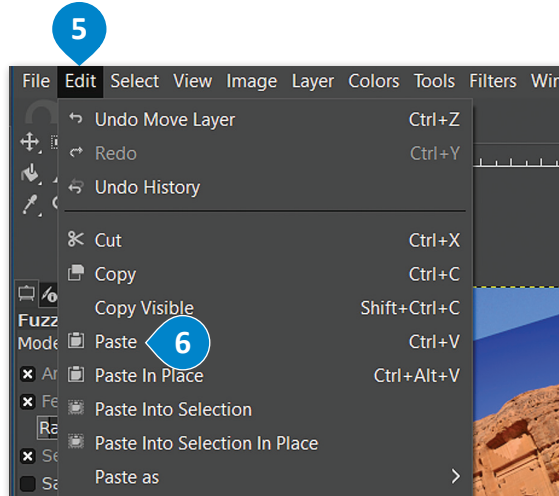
5

File Edit Select View Image Layer Colors Tools Filters Win

Undo Move Layer Ctrl+Z
Redo Ctrl+Y
Undo History

Cut Ctrl+X
Copy Ctrl+C
Copy Visible Shift+Ctrl+C
Paste Ctrl+V
Paste In Place Ctrl+Alt+V
Paste Into Selection
Paste Into Selection In Place
Paste as

6

Fuzz
Mode
An
Fe
Ra
Se
Sa